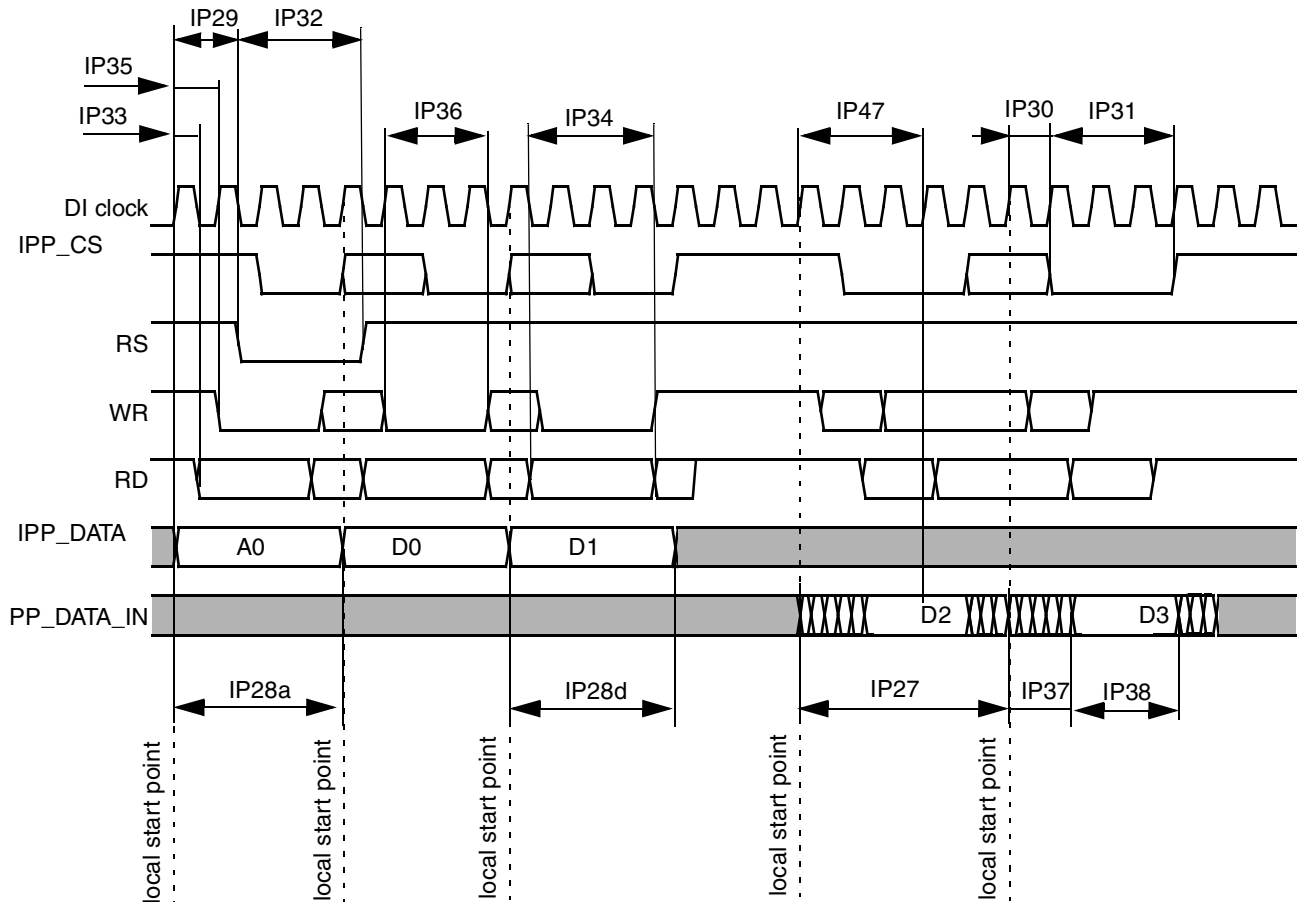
IP29 IP32

IP35

IP33

IP36 IP34 IP47 IP30 IP31

DI clock

IPP_CS

RS

WR

RD

IPP_DATA

A0 D0 D1

PP_DATA_IN

D2 D3

IP28a IP28d IP27 IP37 IP38

local start point

local start point

local start point

local start point

local start point